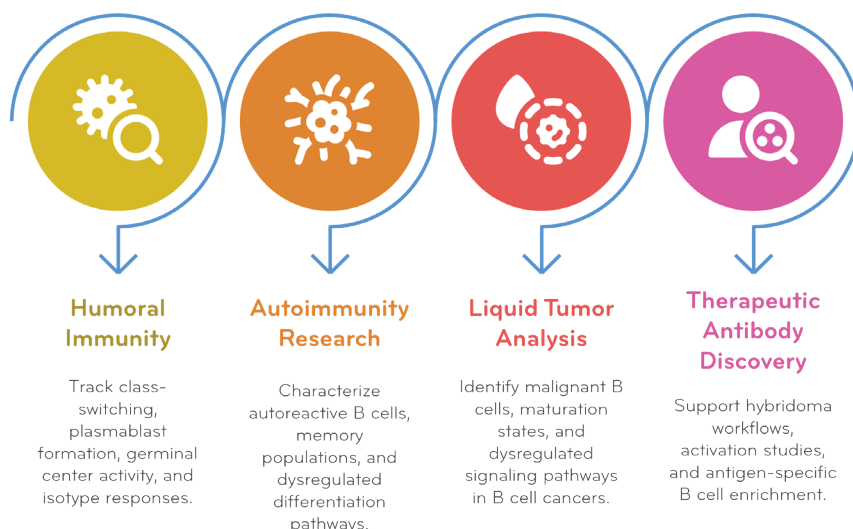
Humoral Immunity

Track class-switching, plasmablast formation, germinal center activity, and isotype responses.

Autoimmunity Research

Characterize autoreactive B cells, memory populations, and dysregulated differentiation pathways.

Liquid Tumor Analysis

Identify malignant B cells, maturation states, and dysregulated signaling pathways in B cell cancers.

Therapeutic Antibody Discovery

Support hybridoma workflows, activation studies, and antigen-specific B cell enrichment.